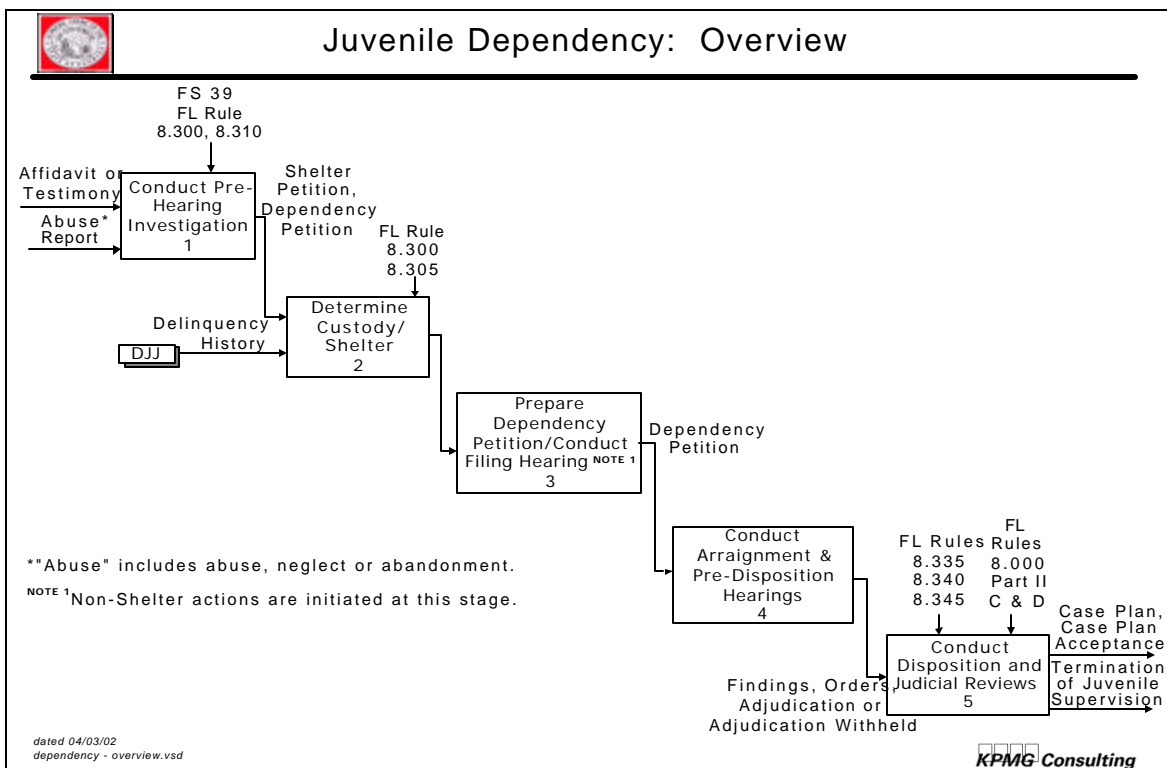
Juvenile Dependency: Overview

FS 39
FL Rule
8.300, 8.310

Affidavit or Testimony

Abuse* Report

Conduct Pre-Hearing Investigation
1

Shelter Petition, Dependency Petition

FL Rule
8.300
8.305

Delinquency History

DJJ

Determine Custody/ Shelter
2

Prepare Dependency Petition/Conduct Filing Hearing NOTE 1
3

Dependency Petition

Conduct Arraignment & Pre-Disposition Hearings
4

*"Abuse" includes abuse, neglect or abandonment.

NOTE 1 Non-Shelter actions are initiated at this stage.

FL Rules
8.335
8.340
8.345

FL Rules
8.000
Part II
C & D

Conduct Disposition and Judicial Reviews
5

Case Plan, Case Plan Acceptance

Termination of Juvenile Supervision

Findings, Orders, Adjudication or Adjudication Withheld

dated 04/03/02
dependency - overview.vsd

KPMG Consulting